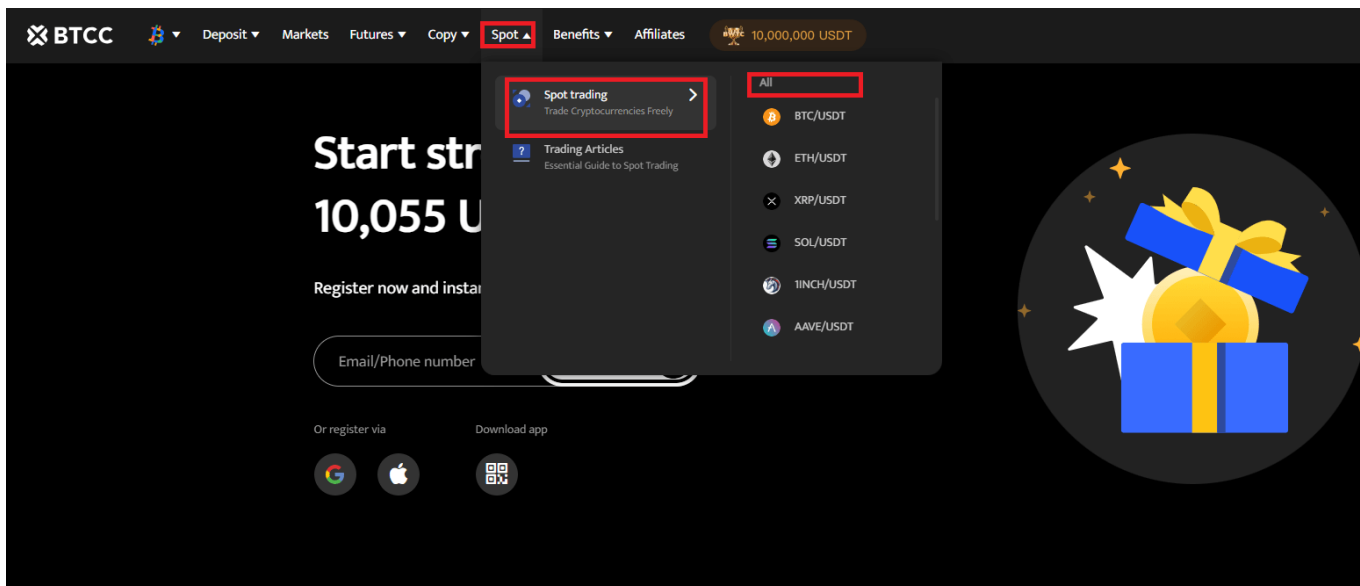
BTCC Deposit Markets Futures Copy Spot Benefits Affiliates 10,000,000 USDT

Spot trading
Trade Cryptocurrencies Freely

Trading Articles
Essential Guide to Spot Trading

All
BTC/USDT
ETH/USDT
XRP/USDT
SOL/USDT
1INCH/USDT
AAVE/USDT

Start str
10,055 U

Register now and instan

Email/Phone number

Or register via

Download app